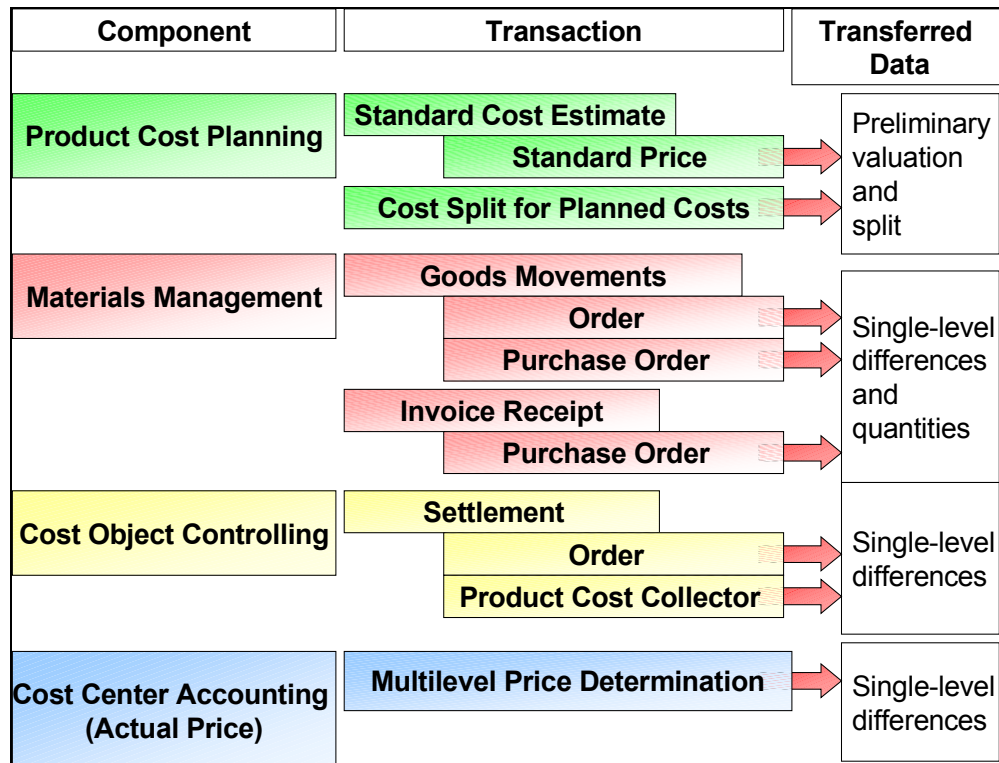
Component

Transaction

Transferred Data

Product Cost Planning

Standard Cost Estimate

Standard Price

Cost Split for Planned Costs

Preliminary valuation and split

Materials Management

Goods Movements

Order

Purchase Order

Invoice Receipt

Purchase Order

Single-level differences and quantities

Cost Object Controlling

Settlement

Order

Product Cost Collector

Single-level differences

Cost Center Accounting (Actual Price)

Multilevel Price Determination

Single-level differences